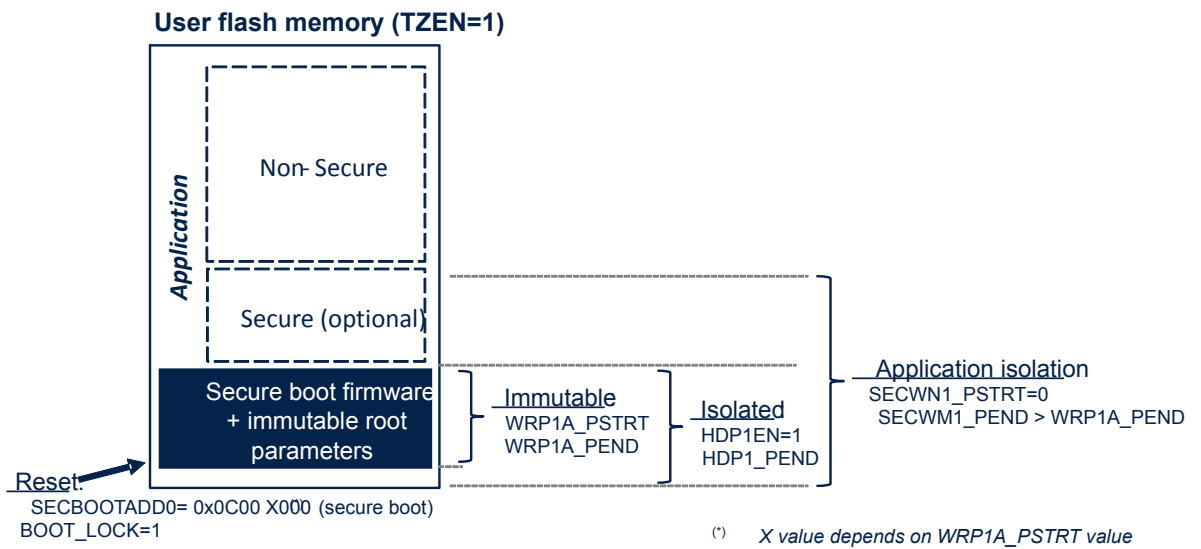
User flash memory (TZEN=1)

Application

Non- Secure

Secure (optional)

Secure boot firmware + immutable root parameters

Immutable
WRP1A_PSTRT
WRP1A_PEND

Isolated
HDP1EN=1
HDP1_PEND

Application isolation
SECWN1_PSTRT=0
SECWM1_PEND > WRP1A_PEND

Reset:
SECBOOTADD0= 0x0C00 X000$^{(*)}$ (secure boot)
BOOT_LOCK=1

$^{(*)}$ X value depends on WRP1A_PSTRT value